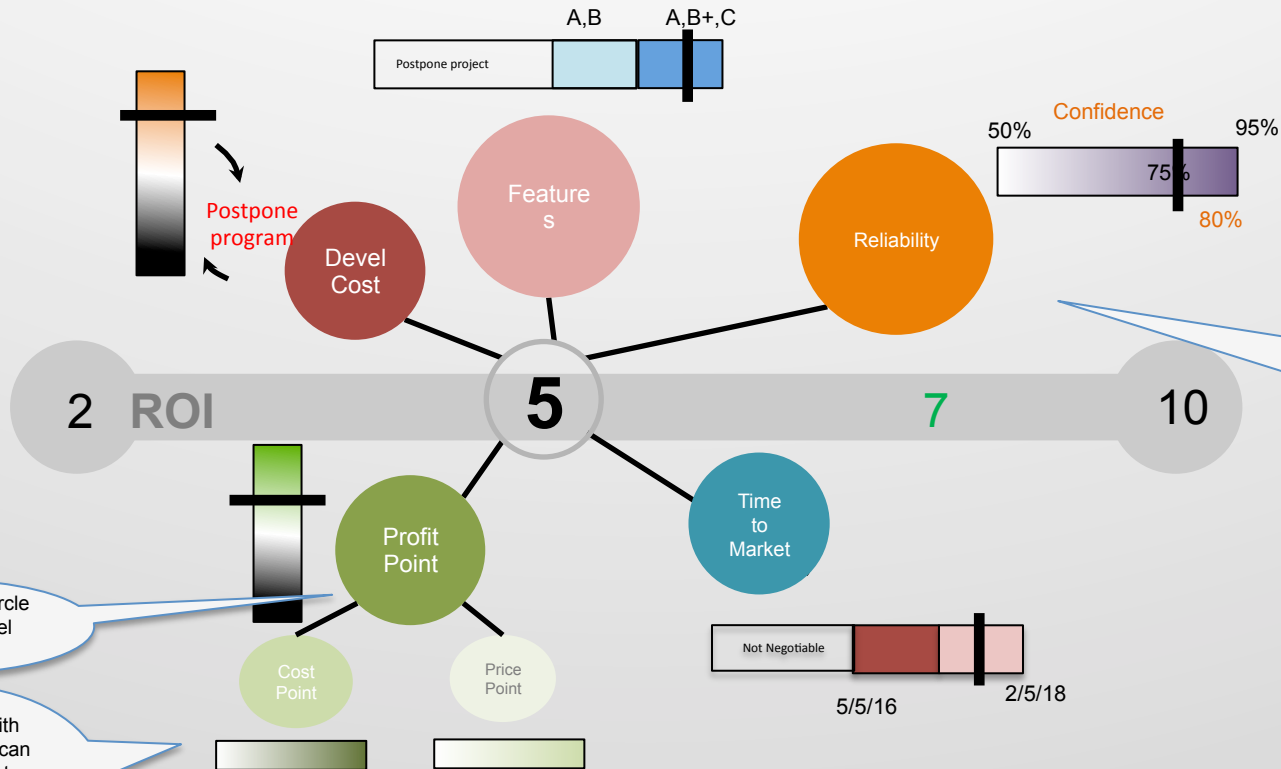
A,B A,B+,C

Postpone project

Confidence

50% 95%

75%

80%

Postpone program

Devel Cost

Feature s

Reliability

2 ROI

5

7

10

Profit Point

Time to Market

rcle el

ith can

Cost Point

Price Point

Not Negotiable

5/5/16

2/5/18